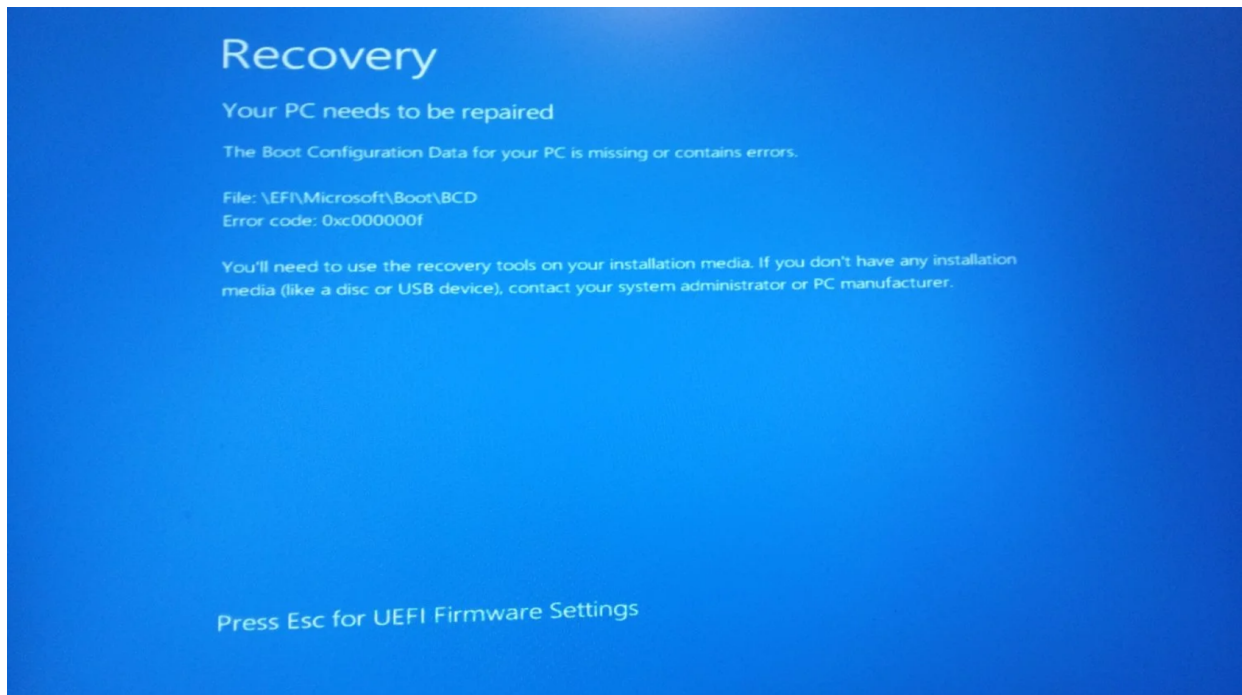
Recovery

Your PC needs to be repaired

The Boot Configuration Data for your PC is missing or contains errors.

File: \EFI\Microsoft\Boot\BCD
Error code: 0xc000000f

You'll need to use the recovery tools on your installation media. If you don't have any installation media (like a disc or USB device), contact your system administrator or PC manufacturer.

Press Esc for UEFI Firmware Settings